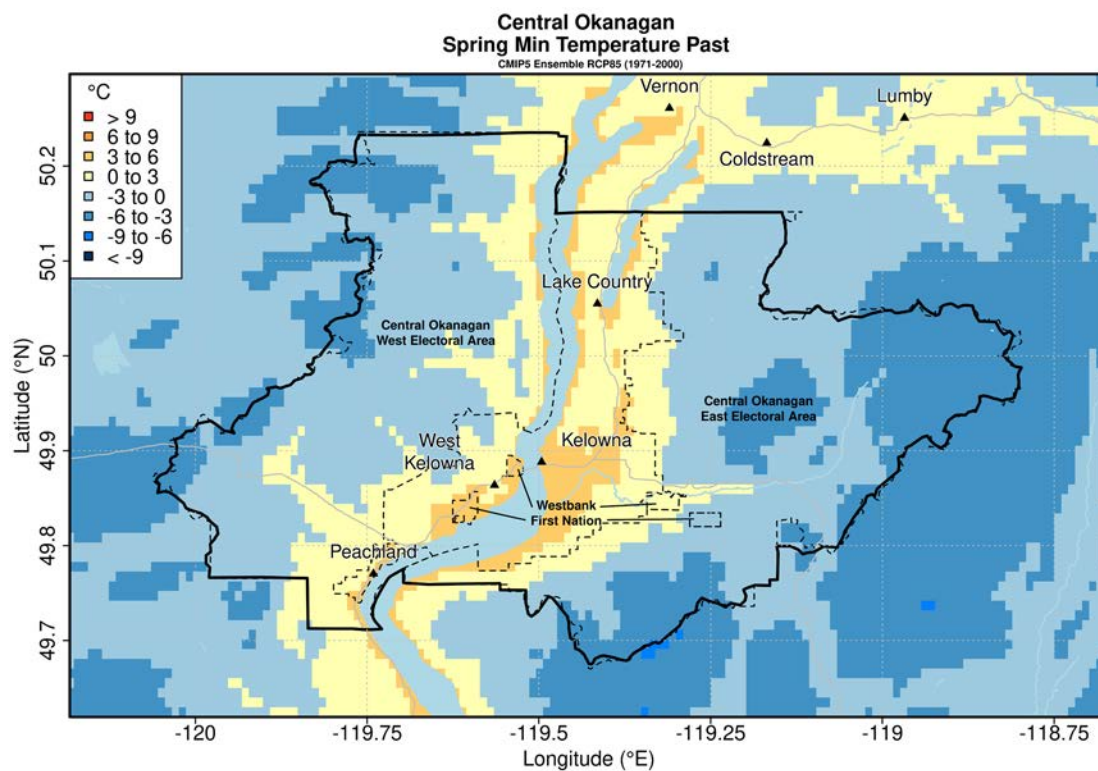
Central Okanagan
Spring Min Temperature Past
CMIP5 Ensemble RCP85 (1971-2000)

°C
> 9
6 to 9
3 to 6
0 to 3
-3 to 0
-6 to -3
-9 to -6
< -9

Vernon
Lumby
Coldstream
Lake Country
Central Okanagan West Electoral Area
Central Okanagan East Electoral Area
West Kelowna
Kelowna
Westbank First Nation
Peachland

Latitude (°N)
50.2
50.1
50
49.9
49.8
49.7

-120
-119.75
-119.5
-119.25
-119
-118.75
Longitude (°E)